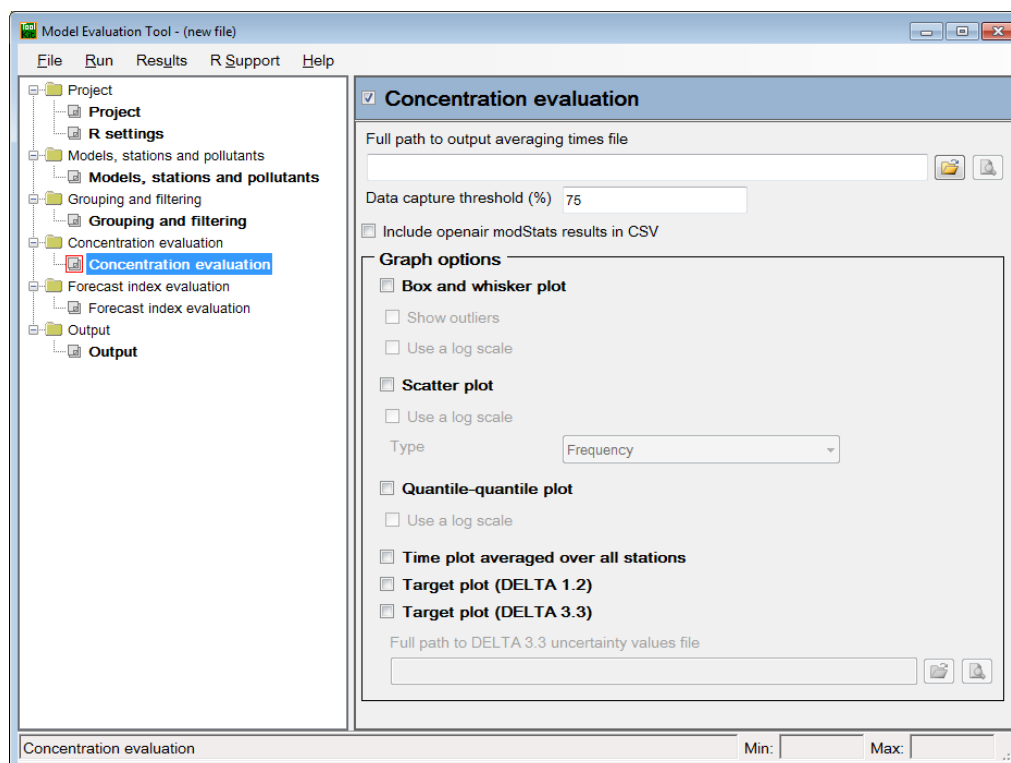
Model Evaluation Tool - (new file)

File Run Results R Support Help

Project
Project
R settings
Models, stations and pollutants
Models, stations and pollutants
Grouping and filtering
Grouping and filtering
Concentration evaluation
Concentration evaluation
Forecast index evaluation
Forecast index evaluation
Output
Output

Concentration evaluation

Full path to output averaging times file

Data capture threshold (%) 75

Include openair modStats results in CSV

Graph options

Box and whisker plot

Show outliers

Use a log scale

Scatter plot

Use a log scale

Type Frequency

Quantile-quantile plot

Use a log scale

Time plot averaged over all stations

Target plot (DELTA 1.2)

Target plot (DELTA 3.3)

Full path to DELTA 3.3 uncertainty values file

Concentration evaluation Min: Max: